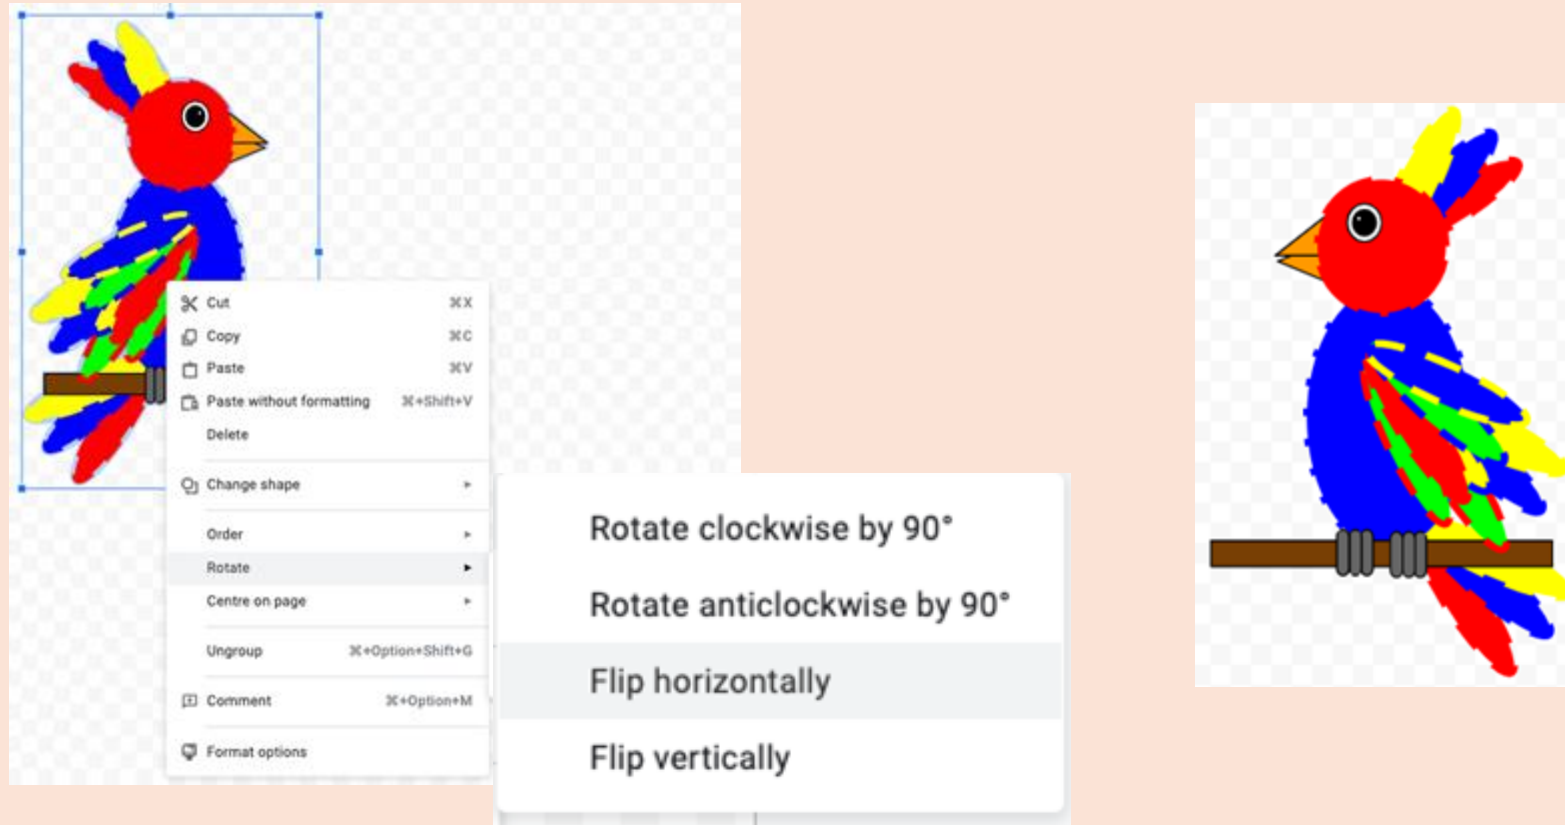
Cut ⌘X
Copy ⌘C
Paste ⌘V
Paste without formatting ⌘+Shift+V
Delete

Change shape ▸

Order ▸
Rotate ▸
Centre on page ▸

Ungroup ⌘+Option+Shift+G

Comment ⌘+Option+M

Format options

Rotate clockwise by 90°
Rotate anticlockwise by 90°
Flip horizontally
Flip vertically